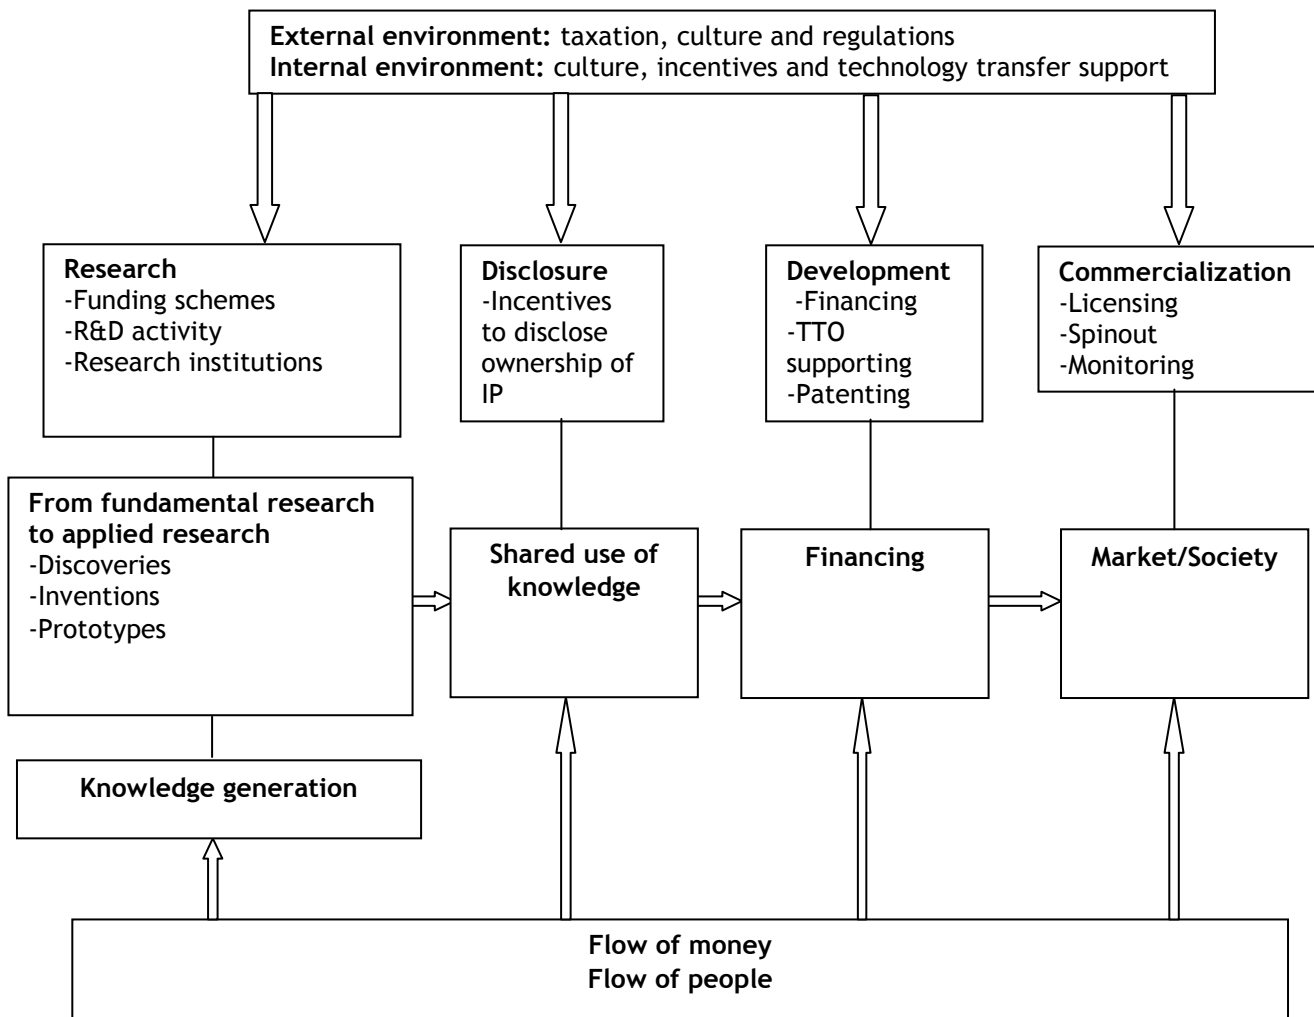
**External environment:** taxation, culture and regulations
**Internal environment:** culture, incentives and technology transfer support

**Research**
-Funding schemes
-R&D activity
-Research institutions

**Disclosure**
-Incentives to disclose ownership of IP

**Development**
-Financing
-TTO supporting
-Patenting

**Commercialization**
-Licensing
-Spinout
-Monitoring

**From fundamental research to applied research**
-Discoveries
-Inventions
-Prototypes

**Shared use of knowledge**

**Financing**

**Market/Society**

**Knowledge generation**

**Flow of money**
**Flow of people**